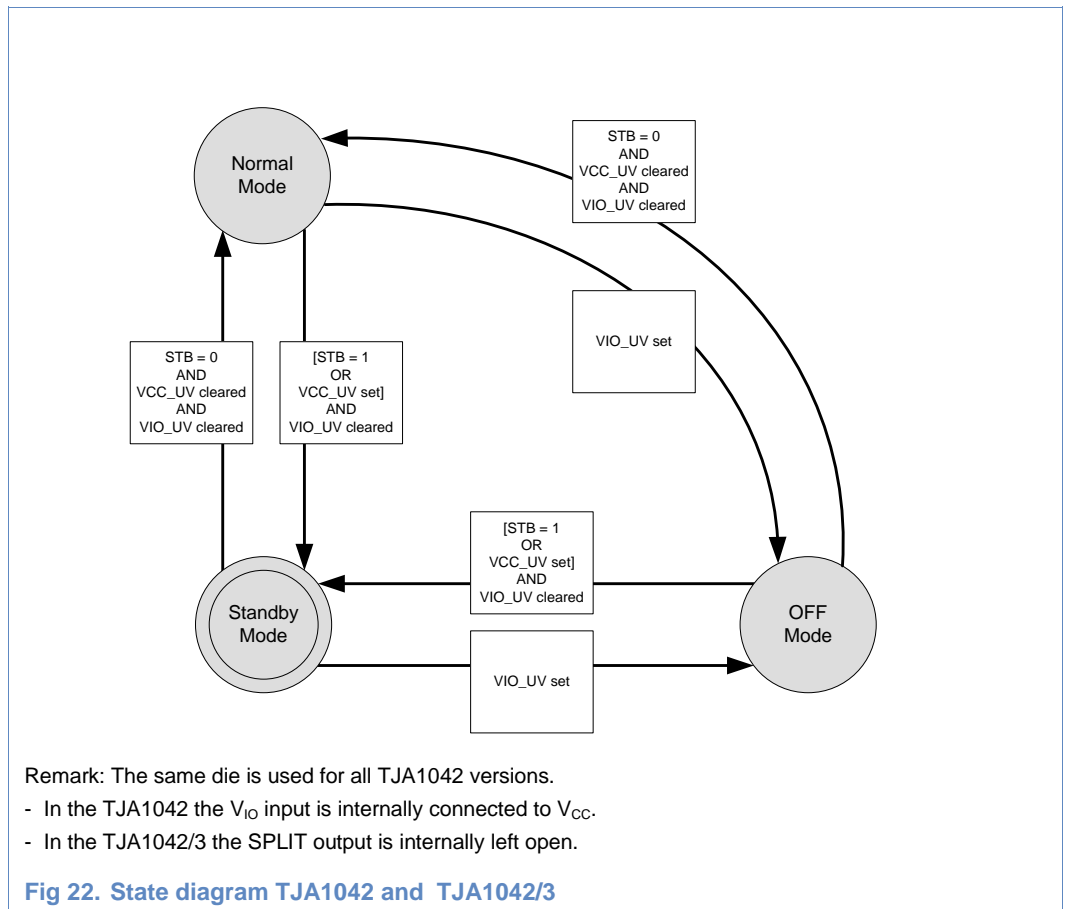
Normal Mode

STB = 0
AND
VCC_UV cleared
AND
VIO_UV cleared

VIO_UV set

STB = 0
AND
VCC_UV cleared
AND
VIO_UV cleared

[STB = 1
OR
VCC_UV set]
AND
VIO_UV cleared

[STB = 1
OR
VCC_UV set]
AND
VIO_UV cleared

Standby Mode

OFF Mode

VIO_UV set

Remark: The same die is used for all TJA1042 versions.

- In the TJA1042 the $V_{IO}$ input is internally connected to $V_{CC}$.

- In the TJA1042/3 the SPLIT output is internally left open.

Fig 22. State diagram TJA1042 and TJA1042/3